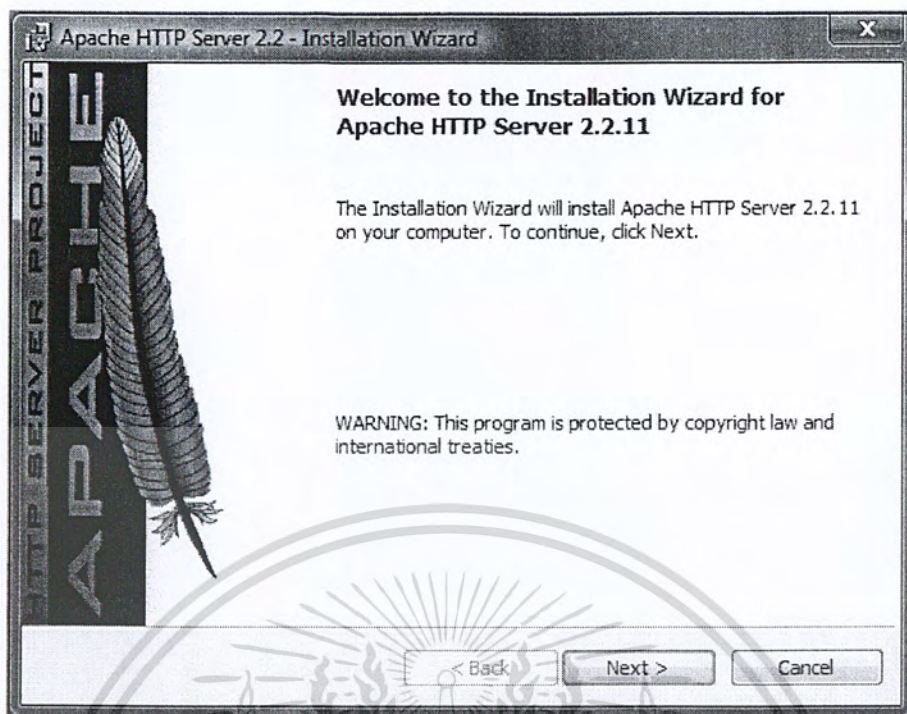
Apache HTTP Server 2.2 - Installation Wizard

HTTP SERVER PROJECT

APACHE

Welcome to the Installation Wizard for Apache HTTP Server 2.2.11

The Installation Wizard will install Apache HTTP Server 2.2.11 on your computer. To continue, click Next.

WARNING: This program is protected by copyright law and international treaties.

< Back

Next >

Cancel